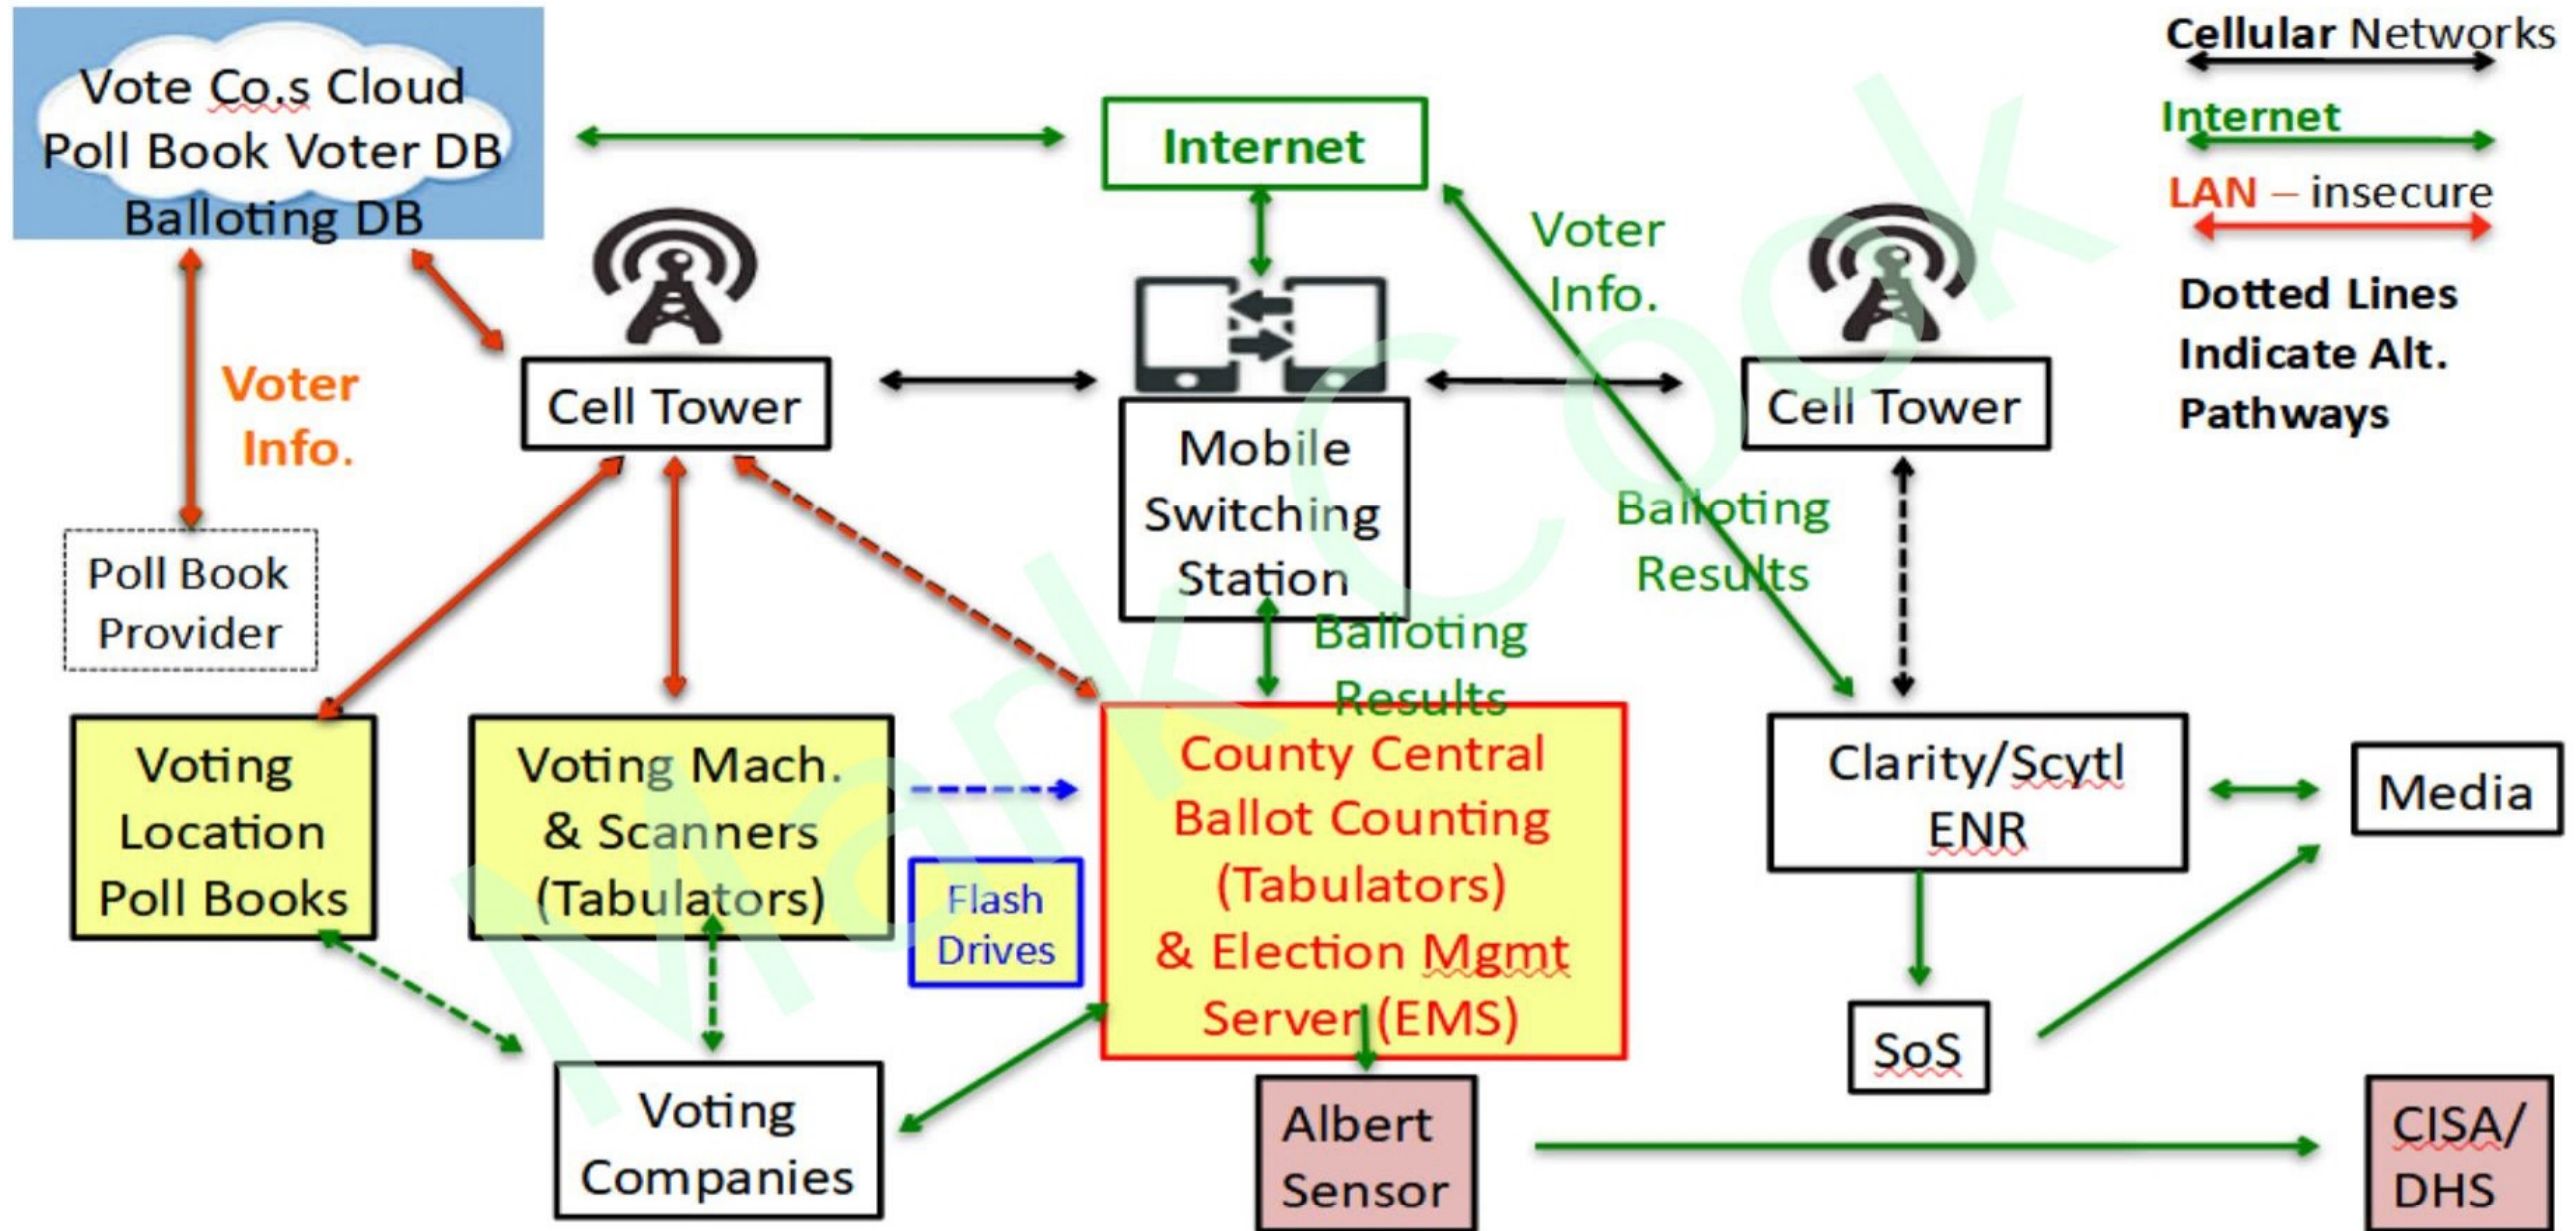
Vote Co.s Cloud
Poll Book Voter DB
Balloting DB

Internet

Cellular Networks

Internet

LAN – insecure

Dotted Lines Indicate Alt. Pathways

Voter Info.

Cell Tower

Mobile Switching Station

Voter Info.

Cell Tower

Poll Book Provider

Balloting Results

Balloting Results

Voting Location Poll Books

Voting Mach. & Scanners (Tabulators)

Flash Drives

County Central Ballot Counting (Tabulators) & Election Mgmt Server (EMS)

Clarity/Scytl ENR

Media

SoS

Voting Companies

Albert Sensor

CISA/ DHS

Mark Cook